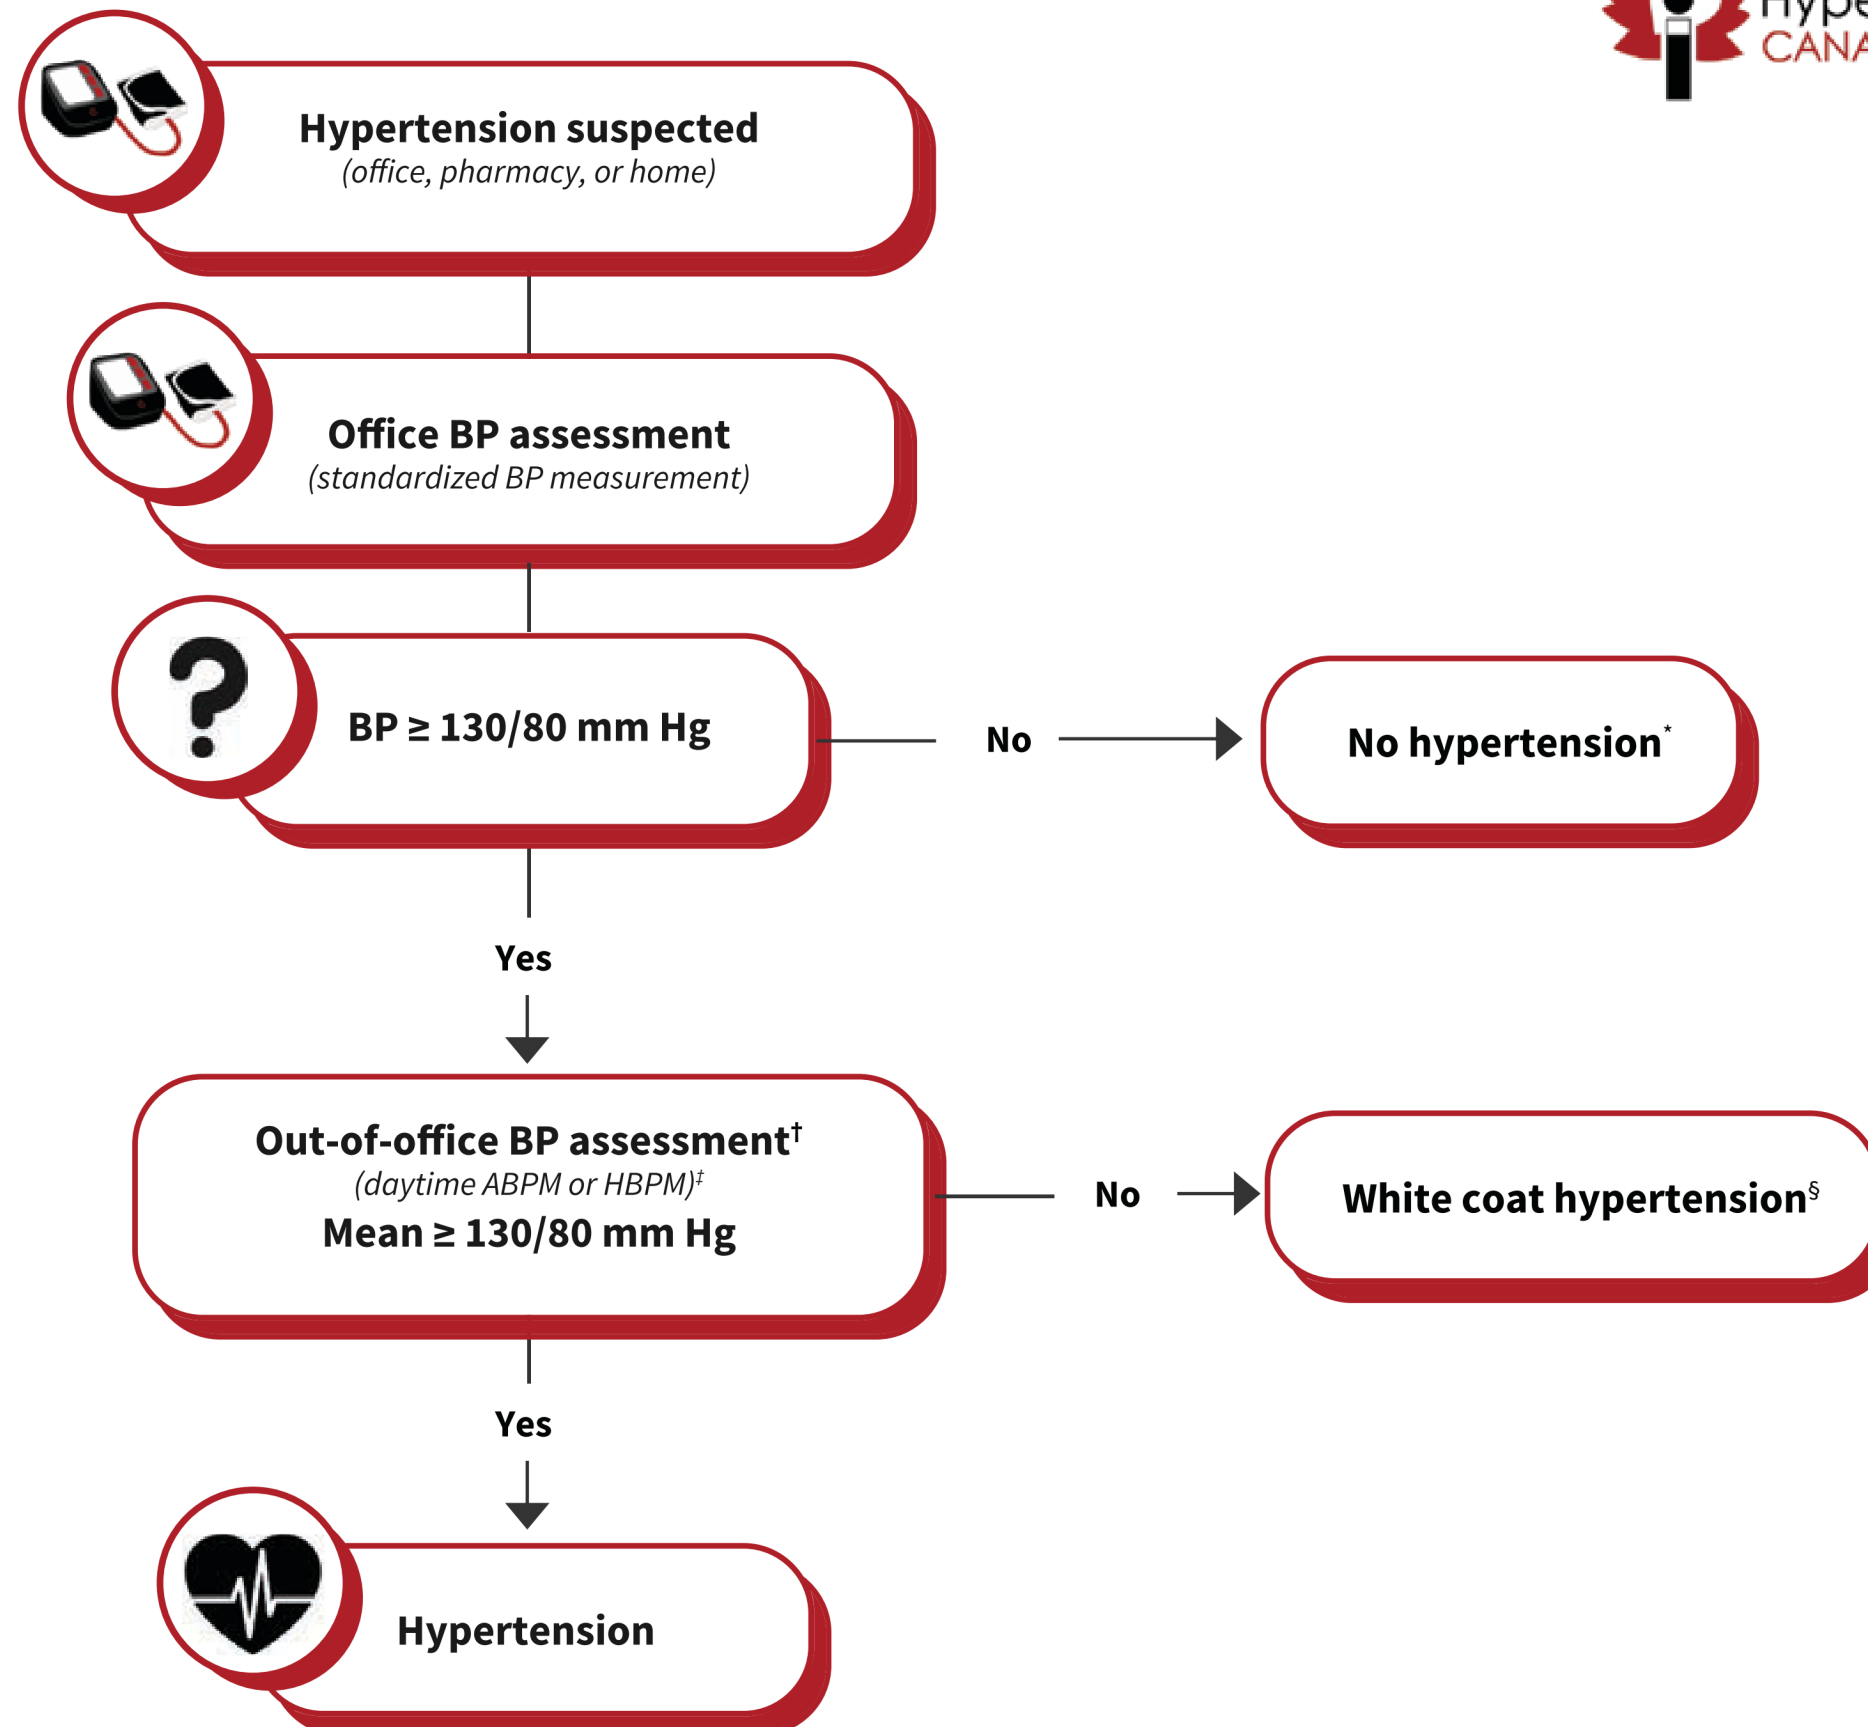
Hype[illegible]
CANA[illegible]

Hypertension suspected
(office, pharmacy, or home)

Office BP assessment
(standardized BP measurement)

BP ≥ 130/80 mm Hg

No

No hypertension*

Yes

Out-of-office BP assessment†
(daytime ABPM or HBPM)‡
Mean ≥ 130/80 mm Hg

No

White coat hypertension§

Yes

Hypertension